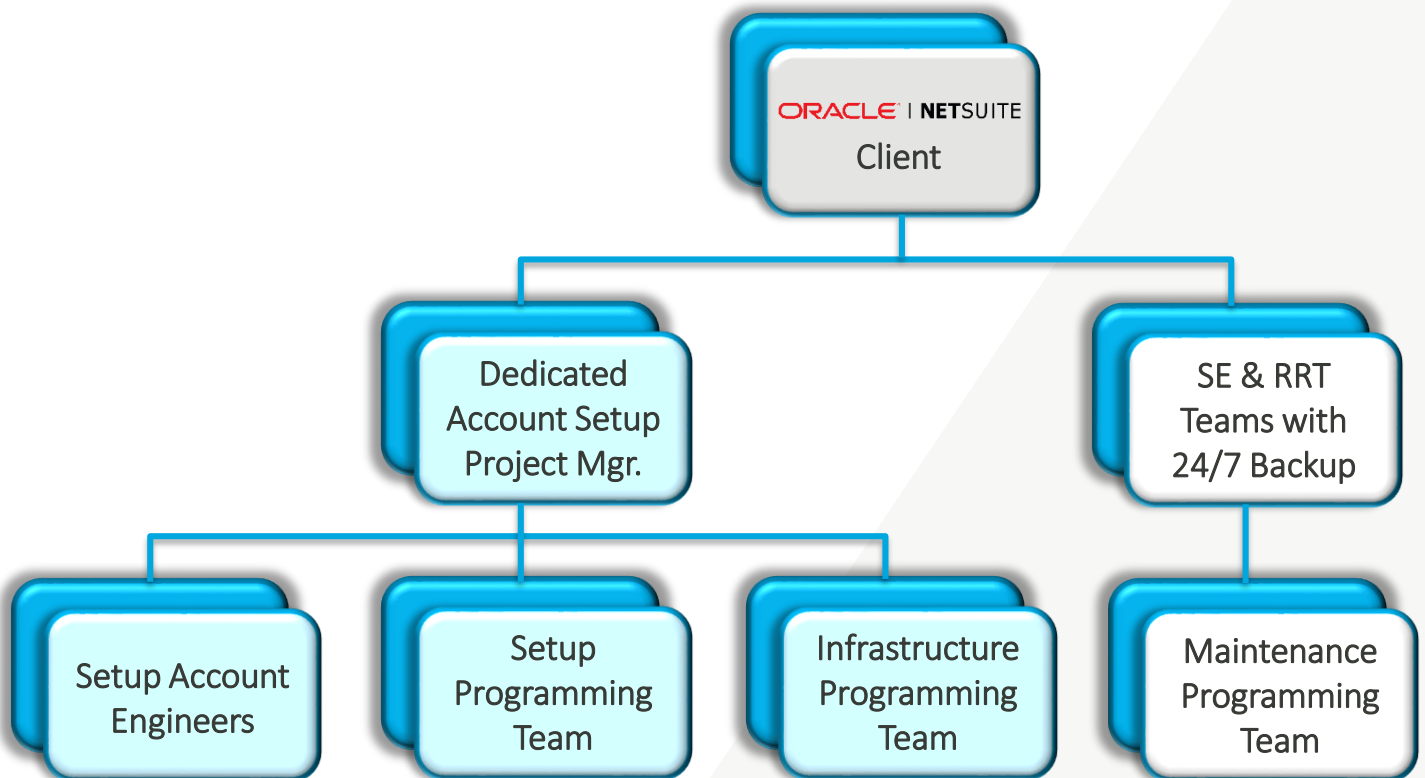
ORACLE | NETSUITE
Client

Dedicated Account Setup Project Mgr.

SE & RRT Teams with 24/7 Backup

Setup Account Engineers

Setup Programming Team

Infrastructure Programming Team

Maintenance Programming Team